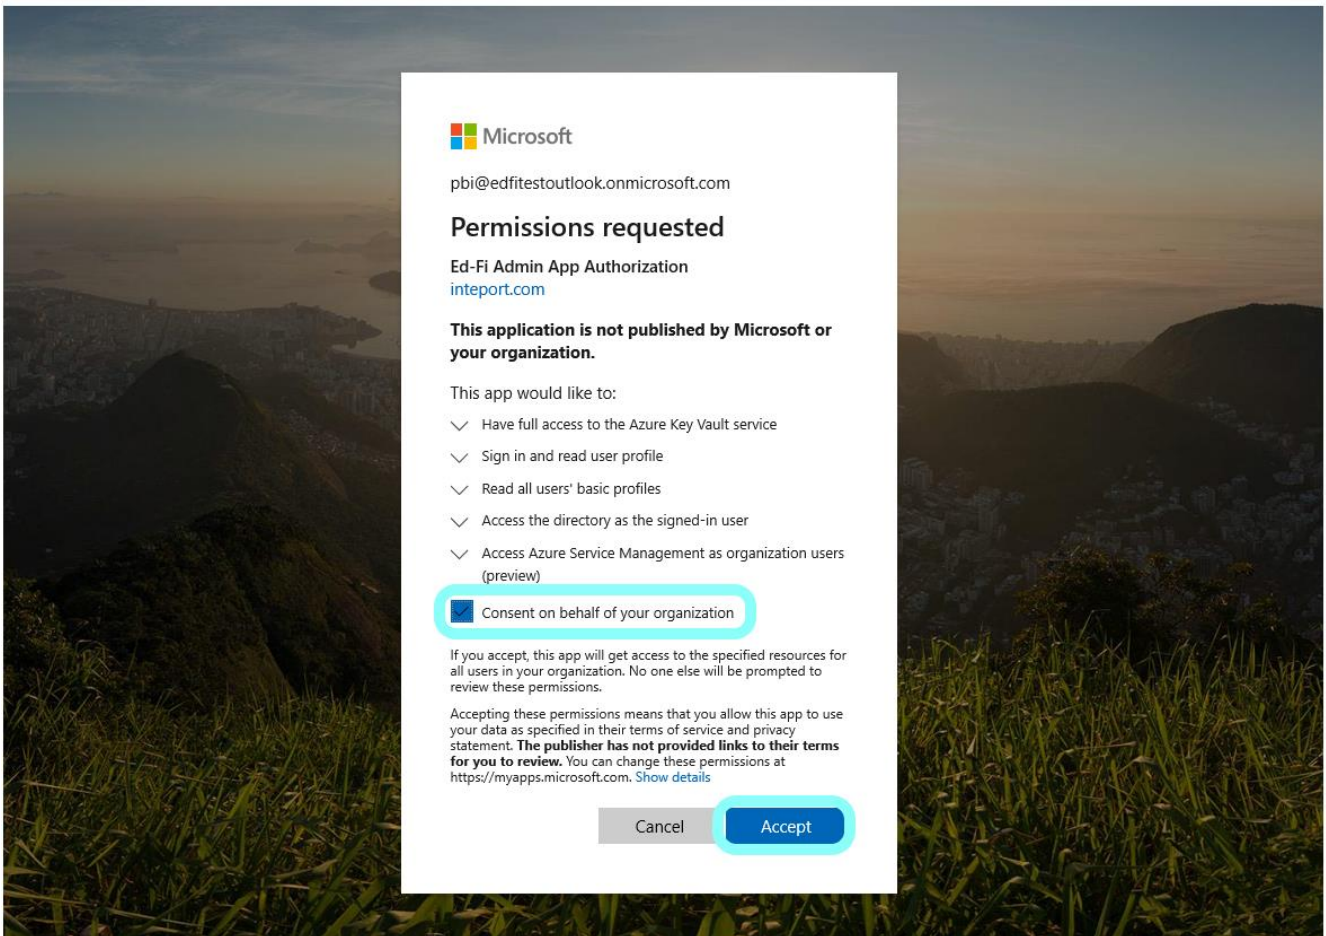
Microsoft

pbi@edfitestoutlook.onmicrosoft.com

Permissions requested

Ed-Fi Admin App Authorization
inteport.com

**This application is not published by Microsoft or your organization.**

This app would like to:

Have full access to the Azure Key Vault service

Sign in and read user profile

Read all users' basic profiles

Access the directory as the signed-in user

Access Azure Service Management as organization users (preview)

Consent on behalf of your organization

If you accept, this app will get access to the specified resources for all users in your organization. No one else will be prompted to review these permissions.

Accepting these permissions means that you allow this app to use your data as specified in their terms of service and privacy statement. **The publisher has not provided links to their terms for you to review.** You can change these permissions at https://myapps.microsoft.com. Show details

Cancel Accept